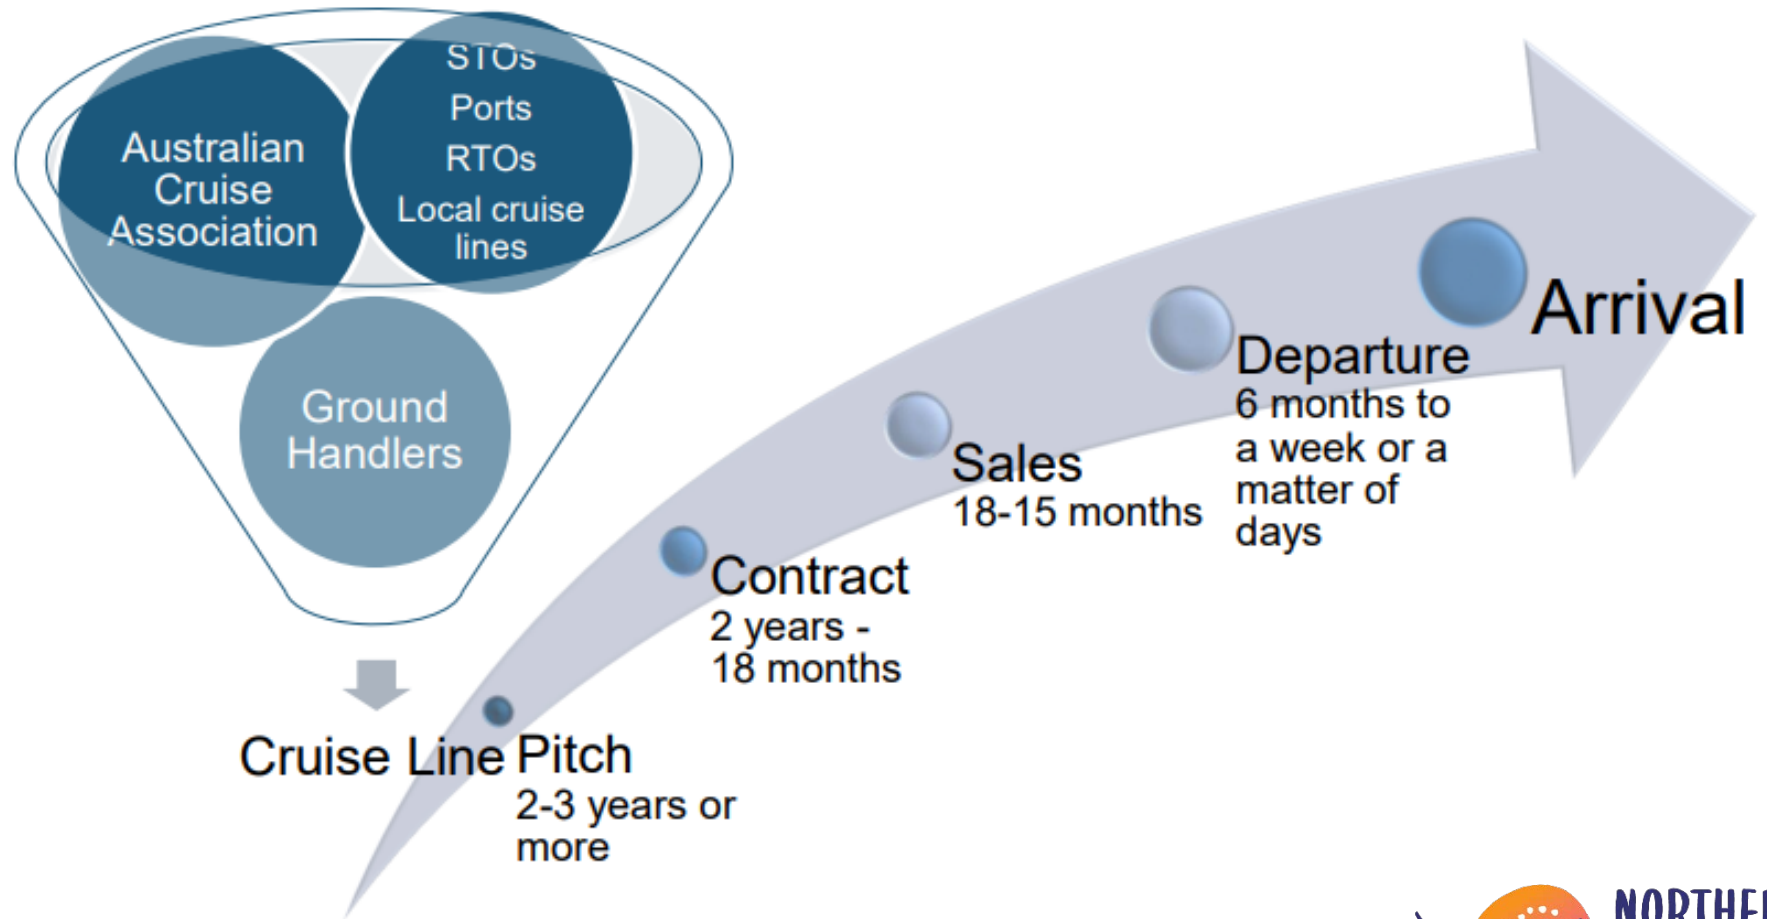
Australian Cruise Association

STOs
Ports
RTOs
Local cruise lines

Ground Handlers

Cruise Line Pitch
2-3 years or more

Contract
2 years - 18 months

Sales
18-15 months

Departure
6 months to a week or a matter of days

Arrival

NORTHE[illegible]